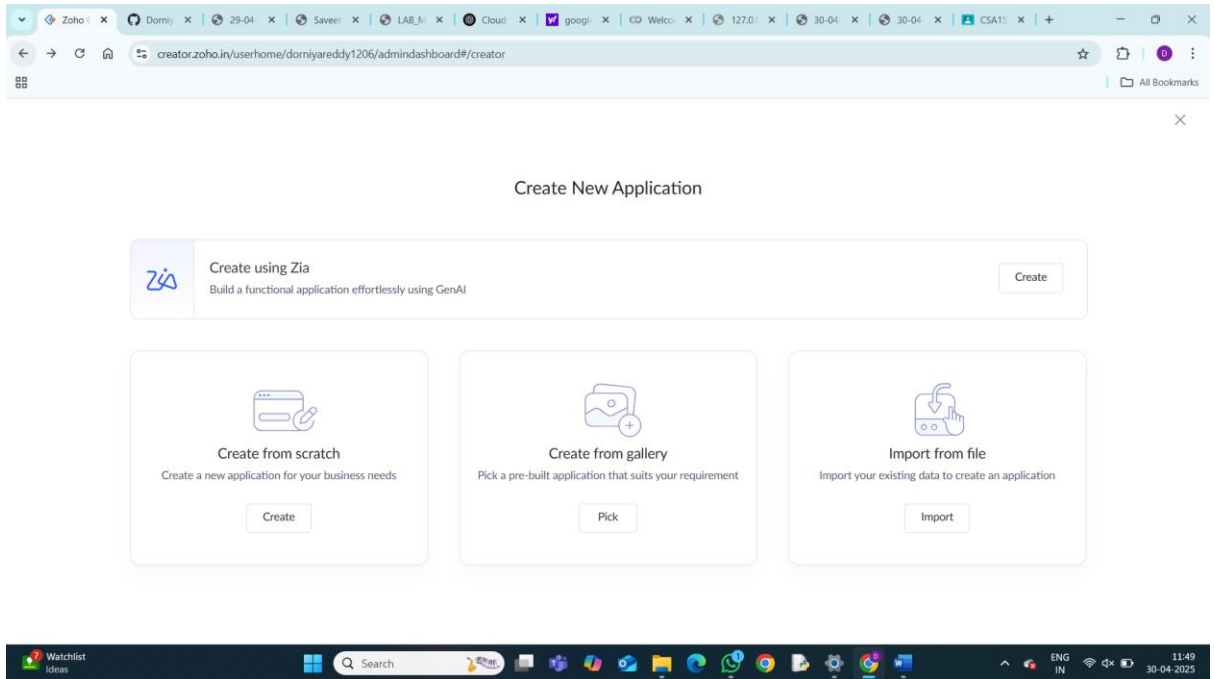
Zoho C × | Dorniy × | 29-04 × | Saveet × | LAB_M × | Cloud × | googl × | Welco × | 127.0 × | 30-04 × | 30-04 × | CSA15 × | +

creator.zoho.in/userhome/dorniyareddy1206/admindashboard#/creator

All Bookmarks

Create New Application

Create using Zia
Build a functional application effortlessly using GenAI

Create

Create from scratch
Create a new application for your business needs

Create

Create from gallery
Pick a pre-built application that suits your requirement

Pick

Import from file
Import your existing data to create an application

Import

7 Watchlist
Ideas

Search

ENG
IN

11:49
30-04-2025